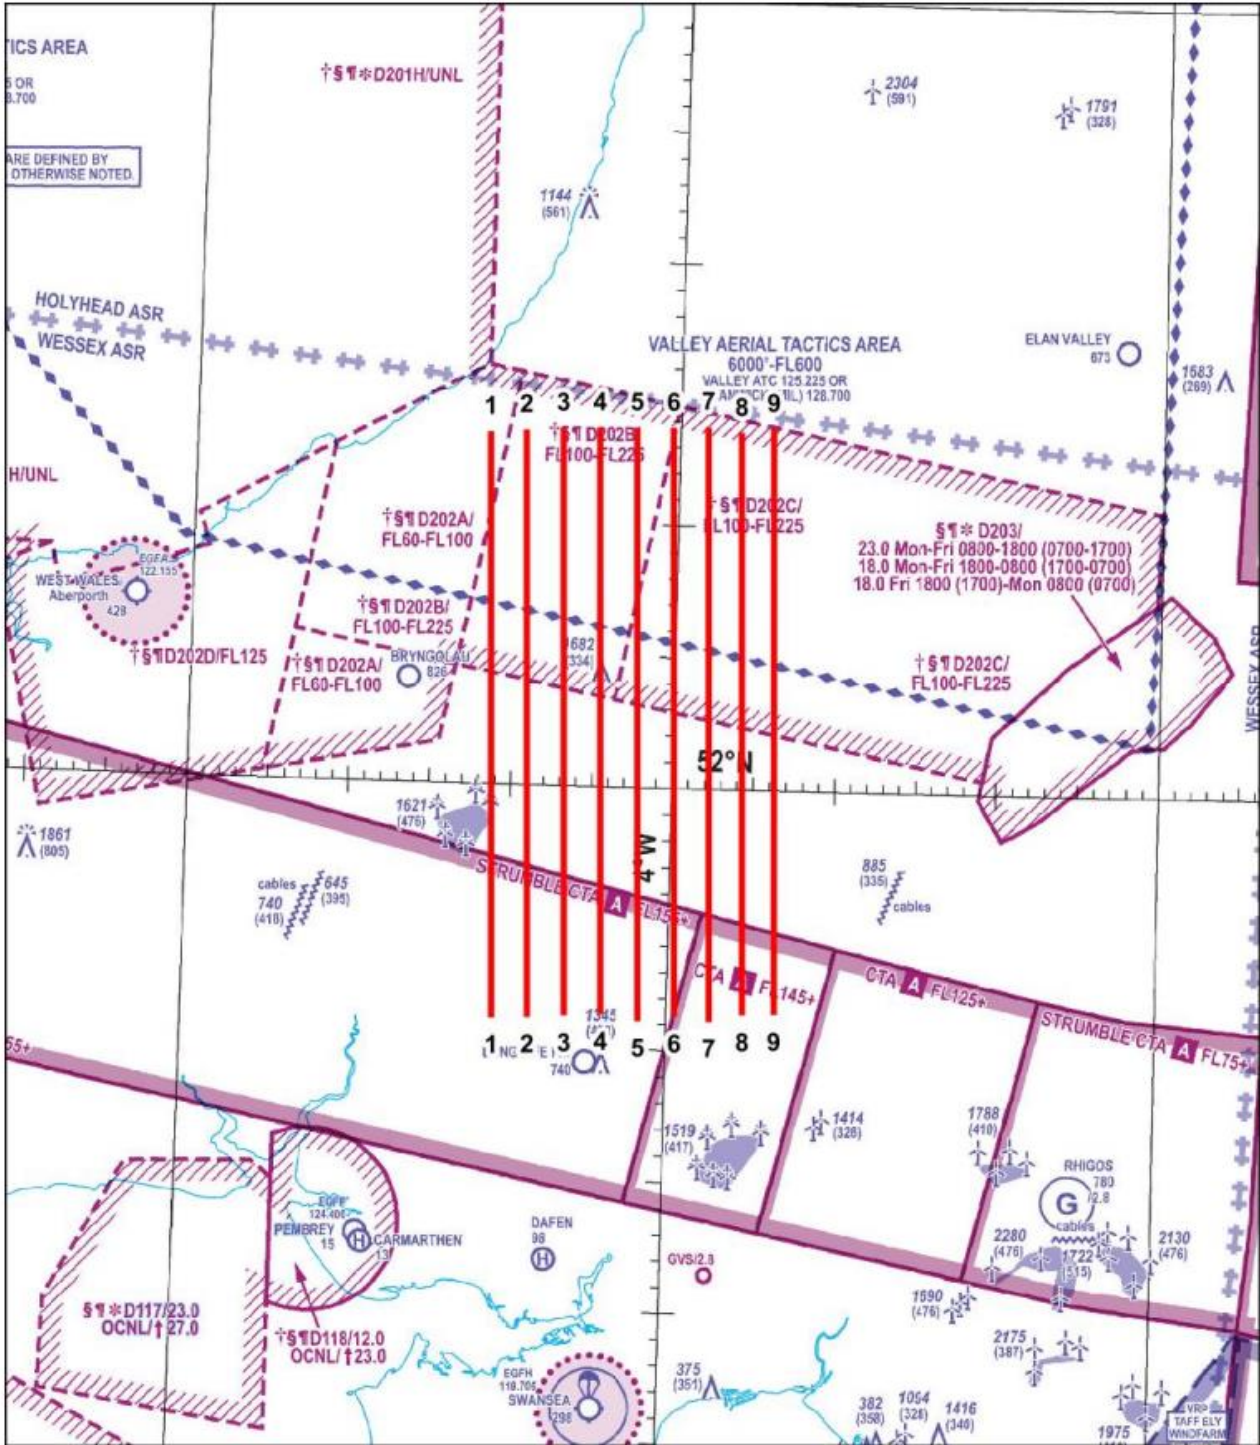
TICS AREA
5 OR
8.700

ARE DEFINED BY
OTHERWISE NOTED.

†§¶✻D201H/UNL

2304
(591)

1791
(328)

1144
(561)

HOLYHEAD ASR
WESSEX ASR

VALLEY AERIAL TACTICS AREA
6000'-FL600
VALLEY ATC 125.225 OR
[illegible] 128.700

ELAN VALLEY
673

1583
(289)

1 2 3 4 5 6 7 8 9

H/UNL

†§¶D202B
FL100-FL225

†§¶D202C/
FL100-FL225

†§¶D202A/
FL60-FL100

§¶✻D203/
23.0 Mon-Fri 0800-1800 (0700-1700)
18.0 Mon-Fri 1800-0800 (1700-0700)
18.0 Fri 1800 (1700)-Mon 0800 (0700)

EGFA
122.155
WEST WALES
Aberporth
428

†§¶D202B/
FL100-FL225

1682
(334)

†§¶D202D/FL125

†§¶D202A/
FL60-FL100

BRYNGOLAU
826

†§¶D202C/
FL100-FL225

WESSEX ASR

52°N

1621
(476)

1861
(805)

4°W

STRUMBLE CTA A FL155+

885
(335)
cables

cables
740
(410)
645
(395)

CTA A FL145+

CTA A FL125+

STRUMBLE CTA A FL75+

55+

1345
(4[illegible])

1 2 3 4 5 6 7 8 9

740

1519
(417)

1414
(328)

1788
(410)

RHIGOS
780
2.8
G
cables

EGFF
124.400
PEMBREY
15

CARMARTHEN
13

DAFEN
98

GVS/2.8

2280
(476)

1722
(515)

2130
(476)

1590
(476)

§¶✻D117/23.0
OCNL/†27.0

†§¶D118/12.0
OCNL/†23.0

2175
(387)

EGFH
119.700
SWANSEA
298

375
(351)

382
(358)

1054
(328)

1416
(340)

1975

VRP
TAFF ELY
WINDFARM